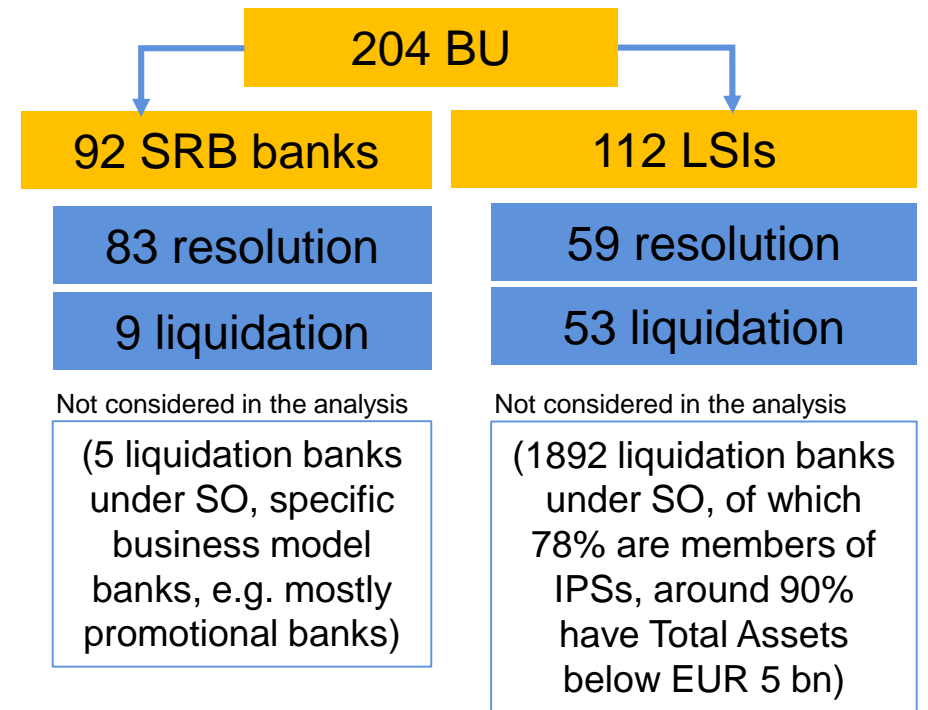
204 BU

92 SRB banks

83 resolution

9 liquidation

Not considered in the analysis

(5 liquidation banks under SO, specific business model banks, e.g. mostly promotional banks)

112 LSIs

59 resolution

53 liquidation

Not considered in the analysis

(1892 liquidation banks under SO, of which 78% are members of IPSs, around 90% have Total Assets below EUR 5 bn)